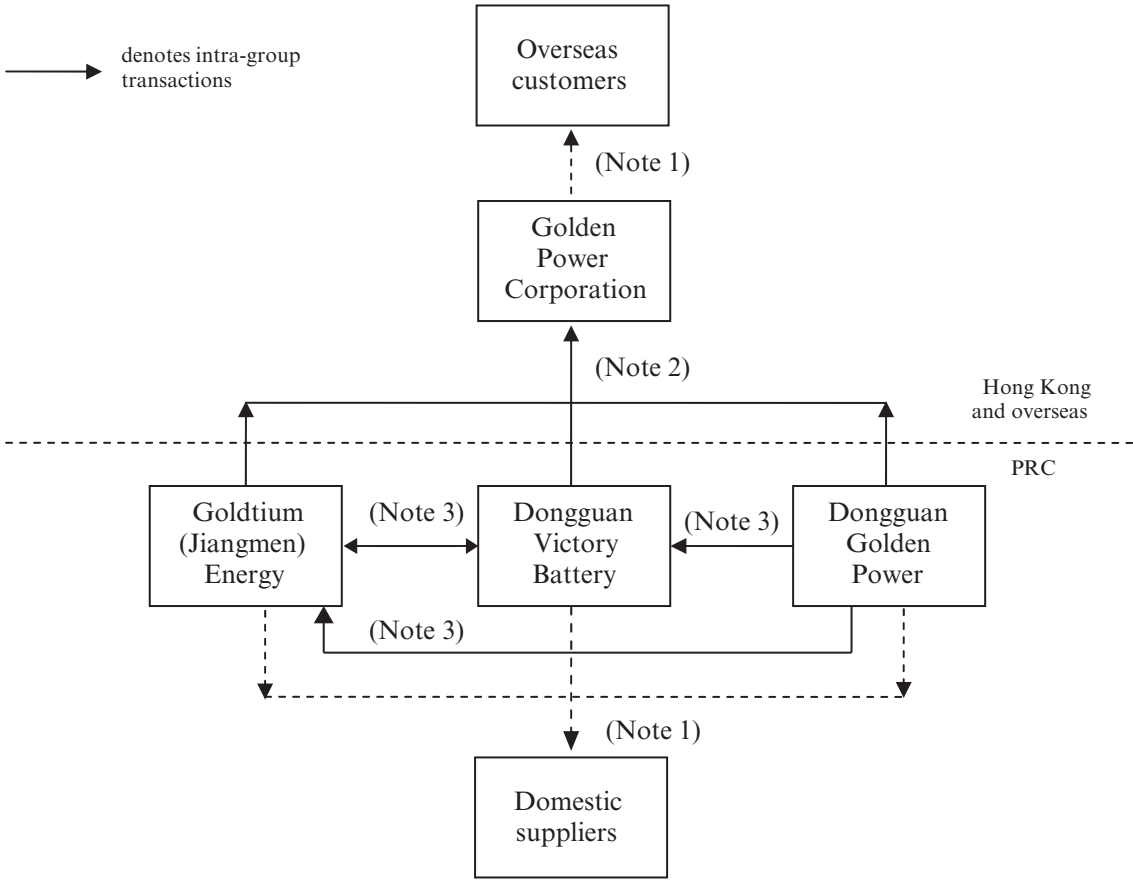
denotes intra-group transactions

Overseas customers

(Note 1)

Golden Power Corporation

(Note 2)

Hong Kong and overseas

PRC

Goldtium (Jiangmen) Energy

(Note 3)

Dongguan Victory Battery

(Note 3)

Dongguan Golden Power

(Note 3)

(Note 1)

Domestic suppliers